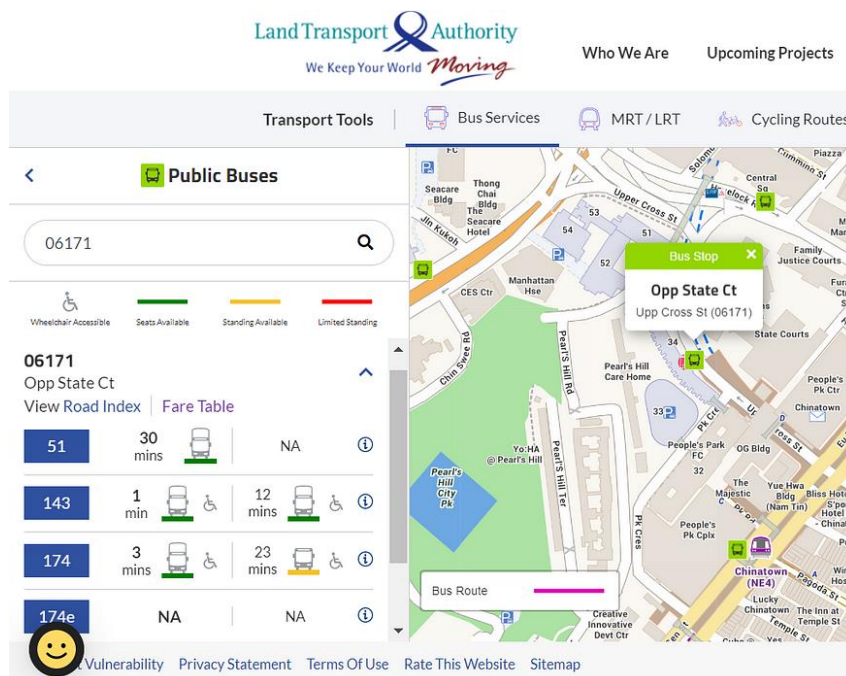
Land Transport Authority
We Keep Your World Moving

Who We Are
Upcoming Projects

Transport Tools
Bus Services
MRT / LRT
Cycling Routes

Public Buses

06171

Wheelchair Accessible
Seats Available
Standing Available
Limited Standing

06171
Opp State Ct
View Road Index | Fare Table

| 51 | 30 mins | NA |
|---|---|---|
| 143 | 1 min | 12 mins |
| 174 | 3 mins | 23 mins |
| 174e | NA | NA |

Bus Stop
Opp State Ct
Upp Cross St (06171)

FC
Seacare Bldg
Thong Chai Bldg
The Seacare Hotel
Jin Kukoh
Upper Cross St
53
54
52
Central
Family Justice Courts
State Courts
Manhattan Hse
CES Ctr
Chin Swee Rd
Pearl's Hill Rd
Pearl's Hill Care Home
34
33
People's Park FC
OG Bldg
People's Pk Ctr
Chinatown
Yo:HA @ Pearl's Hill
Pearl's Hill City Pk
Pearl's Hill Ter
Pk Cres
The Majestic
Yue Hwa Bldg (Nam Tin)
People's Pk Cplx
Chinatown (NE4)
Pagoda St
Lucky Chinatown
The Inn at Temple St
Temple St
Bliss Hotel
Chinatown
Creative Innovative Devt Ctr
Cumming St
Piazza
Bus Route

Vulnerability
Privacy Statement
Terms Of Use
Rate This Website
Sitemap